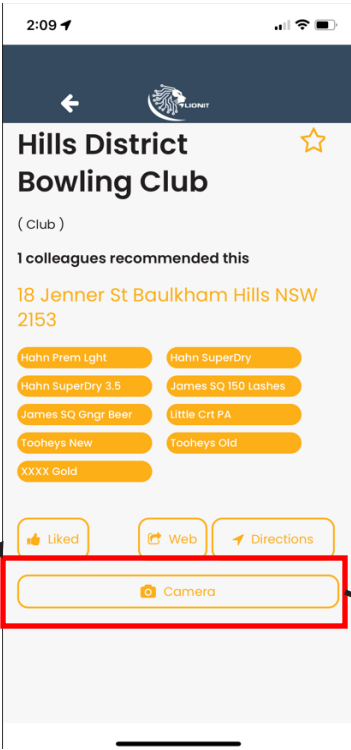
2:09

LIONIT

Hills District Bowling Club

( Club )

1 colleagues recommended this

18 Jenner St Baulkham Hills NSW 2153

Hahn Prem Lght
Hahn SuperDry
Hahn SuperDry 3.5
James SQ 150 Lashes
James SQ Gngr Beer
Little Crt PA
Tooheys New
Tooheys Old
XXXX Gold

Liked
Web
Directions

Camera